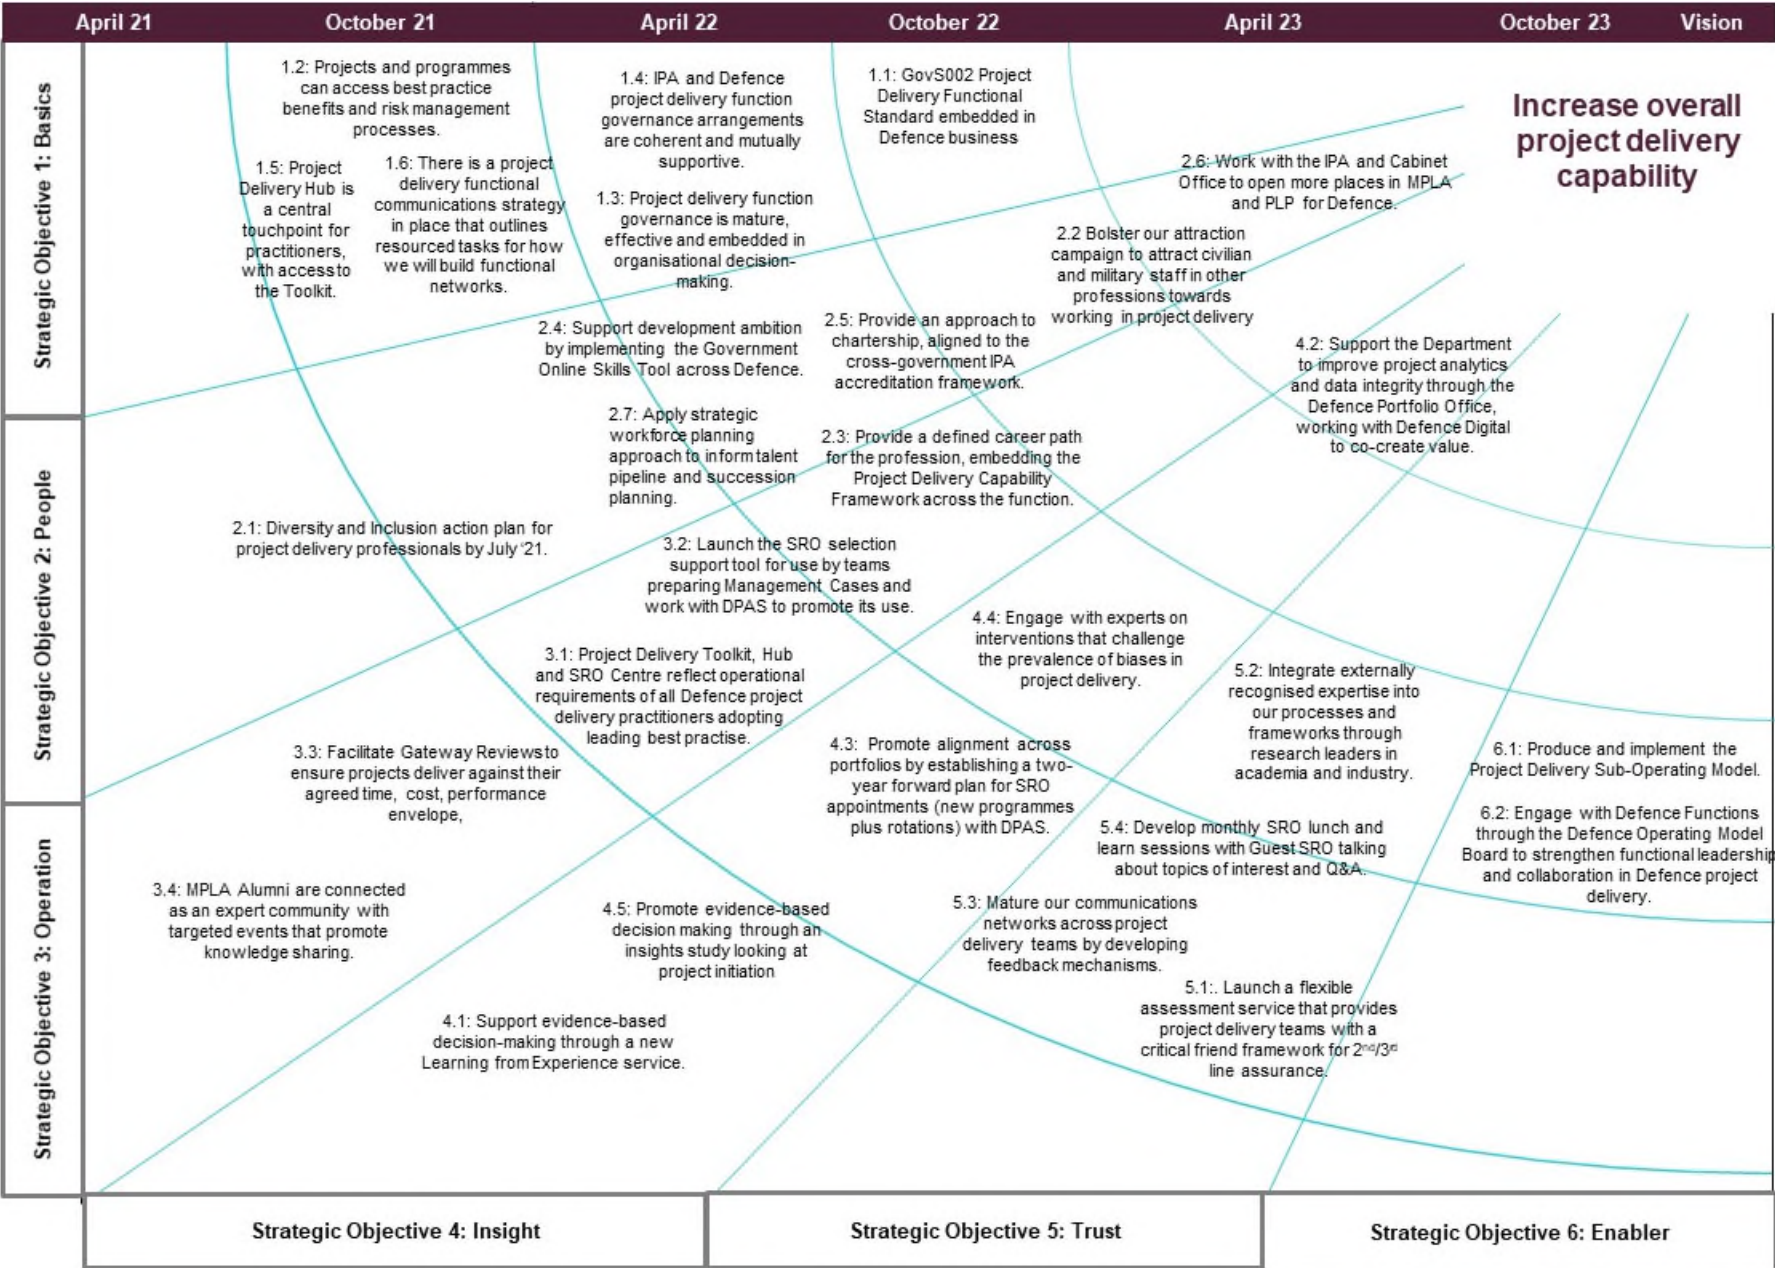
April 21 October 21 April 22 October 22 April 23 October 23 Vision

Strategic Objective 1: Basics

Strategic Objective 2: People

Strategic Objective 3: Operation

1.2: Projects and programmes can access best practice benefits and risk management processes.

1.4: IPA and Defence project delivery function governance arrangements are coherent and mutually supportive.

1.1: GovS002 Project Delivery Functional Standard embedded in Defence business

Increase overall project delivery capability

1.5: Project Delivery Hub is a central touchpoint for practitioners, with access to the Toolkit.

1.6: There is a project delivery functional communications strategy in place that outlines resourced tasks for how we will build functional networks.

1.3: Project delivery function governance is mature, effective and embedded in organisational decision-making.

2.6: Work with the IPA and Cabinet Office to open more places in MPLA and PLP for Defence.

2.2 Bolster our attraction campaign to attract civilian and military staff in other professions towards working in project delivery

2.4: Support development ambition by implementing the Government Online Skills Tool across Defence.

2.5: Provide an approach to chartership, aligned to the cross-government IPA accreditation framework.

4.2: Support the Department to improve project analytics and data integrity through the Defence Portfolio Office, working with Defence Digital to co-create value.

2.7: Apply strategic workforce planning approach to inform talent pipeline and succession planning.

2.3: Provide a defined career path for the profession, embedding the Project Delivery Capability Framework across the function.

2.1: Diversity and Inclusion action plan for project delivery professionals by July '21.

3.2: Launch the SRO selection support tool for use by teams preparing Management Cases and work with DPAS to promote its use.

4.4: Engage with experts on interventions that challenge the prevalence of biases in project delivery.

3.1: Project Delivery Toolkit, Hub and SRO Centre reflect operational requirements of all Defence project delivery practitioners adopting leading best practise.

5.2: Integrate externally recognised expertise into our processes and frameworks through research leaders in academia and industry.

3.3: Facilitate Gateway Reviews to ensure projects deliver against their agreed time, cost, performance envelope,

4.3: Promote alignment across portfolios by establishing a two-year forward plan for SRO appointments (new programmes plus rotations) with DPAS.

6.1: Produce and implement the Project Delivery Sub-Operating Model.

6.2: Engage with Defence Functions through the Defence Operating Model Board to strengthen functional leadership and collaboration in Defence project delivery.

5.4: Develop monthly SRO lunch and learn sessions with Guest SRO talking about topics of interest and Q&A.

3.4: MPLA Alumni are connected as an expert community with targeted events that promote knowledge sharing.

4.5: Promote evidence-based decision making through an insights study looking at project initiation

5.3: Mature our communications networks across project delivery teams by developing feedback mechanisms.

5.1:. Launch a flexible assessment service that provides project delivery teams with a critical friend framework for $2^{nd}/3^{rd}$ line assurance.

4.1: Support evidence-based decision-making through a new Learning from Experience service.

Strategic Objective 4: Insight

Strategic Objective 5: Trust

Strategic Objective 6: Enabler